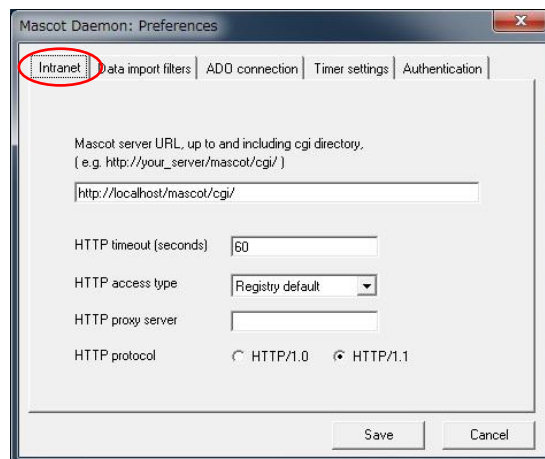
Mascot Daemon: Preferences

Intranet | Data import filters | ADO connection | Timer settings | Authentication

Mascot server URL, up to and including cgi directory,
( e.g. http://your_server/mascot/cgi/ )

http://localhost/mascot/cgi/

HTTP timeout (seconds) 60

HTTP access type Registry default

HTTP proxy server

HTTP protocol HTTP/1.0 HTTP/1.1

Save Cancel